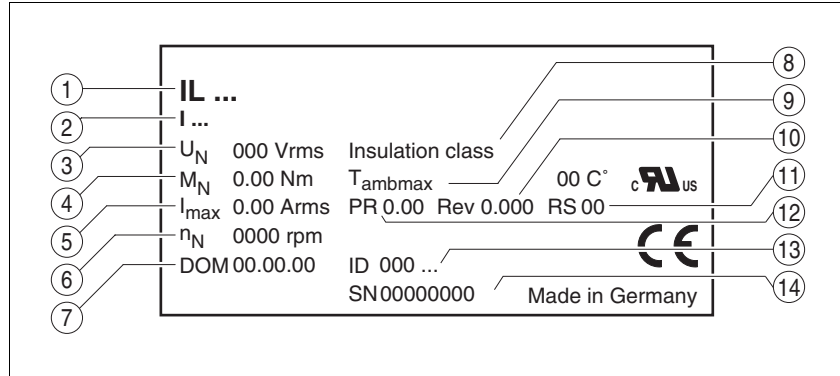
1 IL ...
2 I ...
3 $U_N$ 000 Vrms
4 $M_N$ 0.00 Nm
5 $I_{max}$ 0.00 Arms
6 $n_N$ 0000 rpm
7 DOM 00.00.00

Insulation class
$T_{ambmax}$ 00 C°
PR 0.00 Rev 0.000 RS 00
ID 000 ...
SN 00000000

c UL us
CE
Made in Germany

8
9
10
11
12
13
14